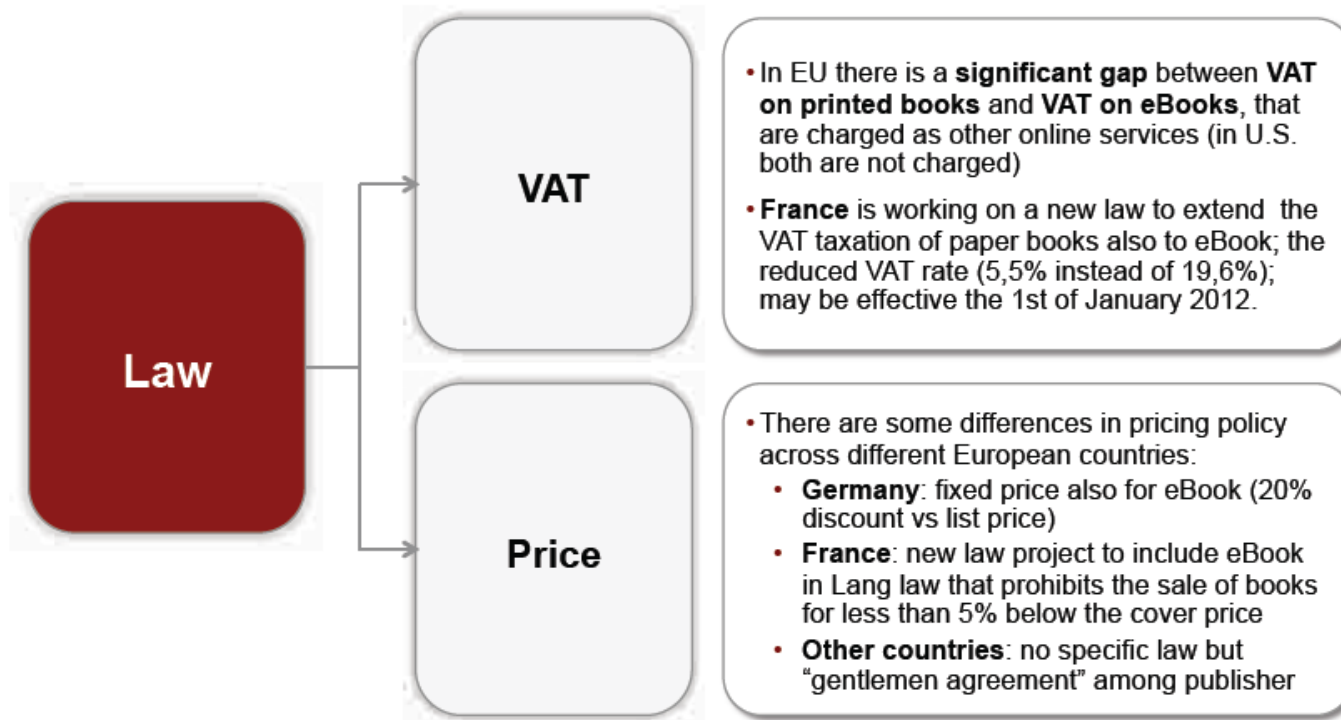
Law

VAT

• In EU there is a significant gap between VAT on printed books and VAT on eBooks, that are charged as other online services (in U.S. both are not charged)

• France is working on a new law to extend the VAT taxation of paper books also to eBook; the reduced VAT rate (5,5% instead of 19,6%); may be effective the 1st of January 2012.

Price

• There are some differences in pricing policy across different European countries:
• Germany: fixed price also for eBook (20% discount vs list price)
• France: new law project to include eBook in Lang law that prohibits the sale of books for less than 5% below the cover price
• Other countries: no specific law but "gentlemen agreement" among publisher